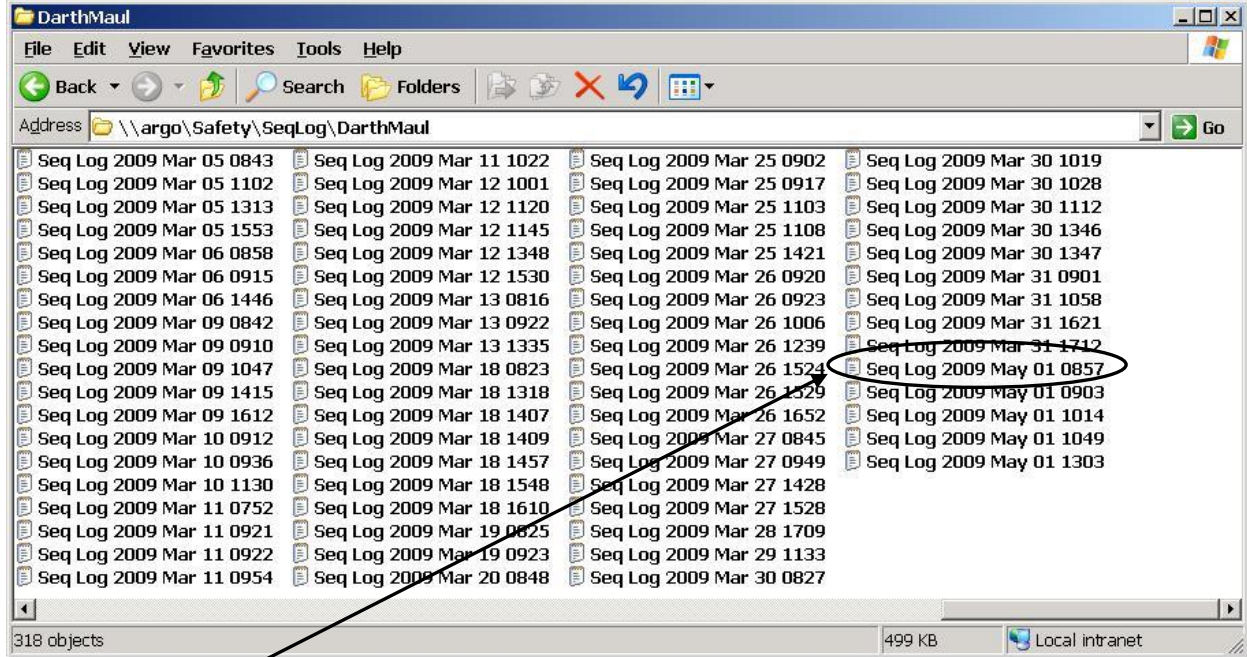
DarthMaul

File Edit View Favorites Tools Help

Back Search Folders

Address \\argo\Safety\SeqLog\DarthMaul Go

Seq Log 2009 Mar 05 0843
Seq Log 2009 Mar 05 1102
Seq Log 2009 Mar 05 1313
Seq Log 2009 Mar 05 1553
Seq Log 2009 Mar 06 0858
Seq Log 2009 Mar 06 0915
Seq Log 2009 Mar 06 1446
Seq Log 2009 Mar 09 0842
Seq Log 2009 Mar 09 0910
Seq Log 2009 Mar 09 1047
Seq Log 2009 Mar 09 1415
Seq Log 2009 Mar 09 1612
Seq Log 2009 Mar 10 0912
Seq Log 2009 Mar 10 0936
Seq Log 2009 Mar 10 1130
Seq Log 2009 Mar 11 0752
Seq Log 2009 Mar 11 0921
Seq Log 2009 Mar 11 0922
Seq Log 2009 Mar 11 0954

Seq Log 2009 Mar 11 1022
Seq Log 2009 Mar 12 1001
Seq Log 2009 Mar 12 1120
Seq Log 2009 Mar 12 1145
Seq Log 2009 Mar 12 1348
Seq Log 2009 Mar 12 1530
Seq Log 2009 Mar 13 0816
Seq Log 2009 Mar 13 0922
Seq Log 2009 Mar 13 1335
Seq Log 2009 Mar 18 0823
Seq Log 2009 Mar 18 1318
Seq Log 2009 Mar 18 1407
Seq Log 2009 Mar 18 1409
Seq Log 2009 Mar 18 1457
Seq Log 2009 Mar 18 1548
Seq Log 2009 Mar 18 1610
Seq Log 2009 Mar 19 0825
Seq Log 2009 Mar 19 0923
Seq Log 2009 Mar 20 0848

Seq Log 2009 Mar 25 0902
Seq Log 2009 Mar 25 0917
Seq Log 2009 Mar 25 1103
Seq Log 2009 Mar 25 1108
Seq Log 2009 Mar 25 1421
Seq Log 2009 Mar 26 0920
Seq Log 2009 Mar 26 0923
Seq Log 2009 Mar 26 1006
Seq Log 2009 Mar 26 1239
Seq Log 2009 Mar 26 1524
Seq Log 2009 Mar 26 1529
Seq Log 2009 Mar 26 1652
Seq Log 2009 Mar 27 0845
Seq Log 2009 Mar 27 0949
Seq Log 2009 Mar 27 1428
Seq Log 2009 Mar 27 1528
Seq Log 2009 Mar 28 1709
Seq Log 2009 Mar 29 1133
Seq Log 2009 Mar 30 0827

Seq Log 2009 Mar 30 1019
Seq Log 2009 Mar 30 1028
Seq Log 2009 Mar 30 1112
Seq Log 2009 Mar 30 1346
Seq Log 2009 Mar 30 1347
Seq Log 2009 Mar 31 0901
Seq Log 2009 Mar 31 1058
Seq Log 2009 Mar 31 1621
Seq Log 2009 Mar 31 1712
Seq Log 2009 May 01 0857
Seq Log 2009 May 01 0903
Seq Log 2009 May 01 1014
Seq Log 2009 May 01 1049
Seq Log 2009 May 01 1303

318 objects 499 KB Local intranet